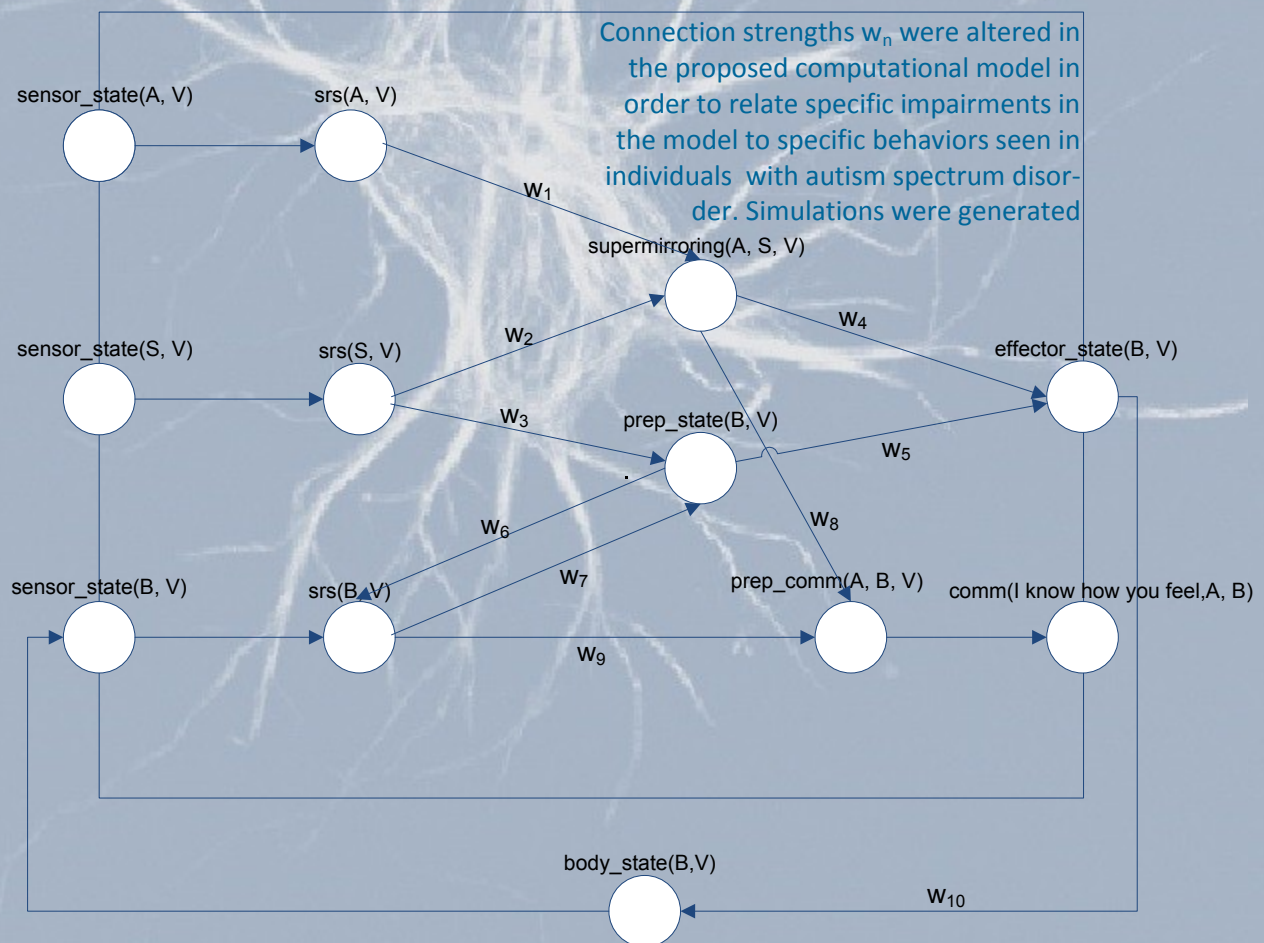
Connection strengths $w_n$ were altered in the proposed computational model in order to relate specific impairments in the model to specific behaviors seen in individuals with autism spectrum disorder. Simulations were generated

sensor_state(A, V)
srs(A, V)
$w_1$
supermirroring(A, S, V)
$w_2$
$w_4$
sensor_state(S, V)
srs(S, V)
effector_state(B, V)
$w_3$
prep_state(B, V)
$w_5$
$w_6$
$w_8$
sensor_state(B, V)
srs(B, V)
$w_7$
prep_comm(A, B, V)
comm(I know how you feel,A, B)
$w_9$
body_state(B,V)
$w_{10}$